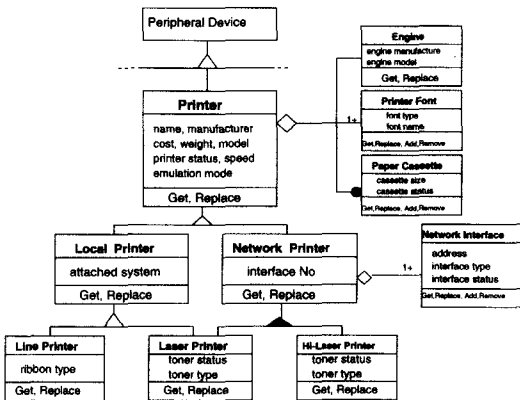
Peripheral Device

Engine
engine manufacture
engine model
Get, Replace

Printer
name, manufacturer
cost, weight, model
printer status, speed
emulation mode
Get, Replace

1+

Printer Font
font type
font name
Get, Replace, Add, Remove

Paper Cassette
cassette size
cassette status
Get, Replace, Add, Remove

Local Printer
attached system
Get, Replace

Network Printer
interface No
Get, Replace

1+

Network Interface
address
interface type
interface status
Get, Replace, Add, Remove

Line Printer
ribbon type
Get, Replace

Laser Printer
toner status
toner type
Get, Replace

Hi-Laser Printer
toner status
toner type
Get, Replace